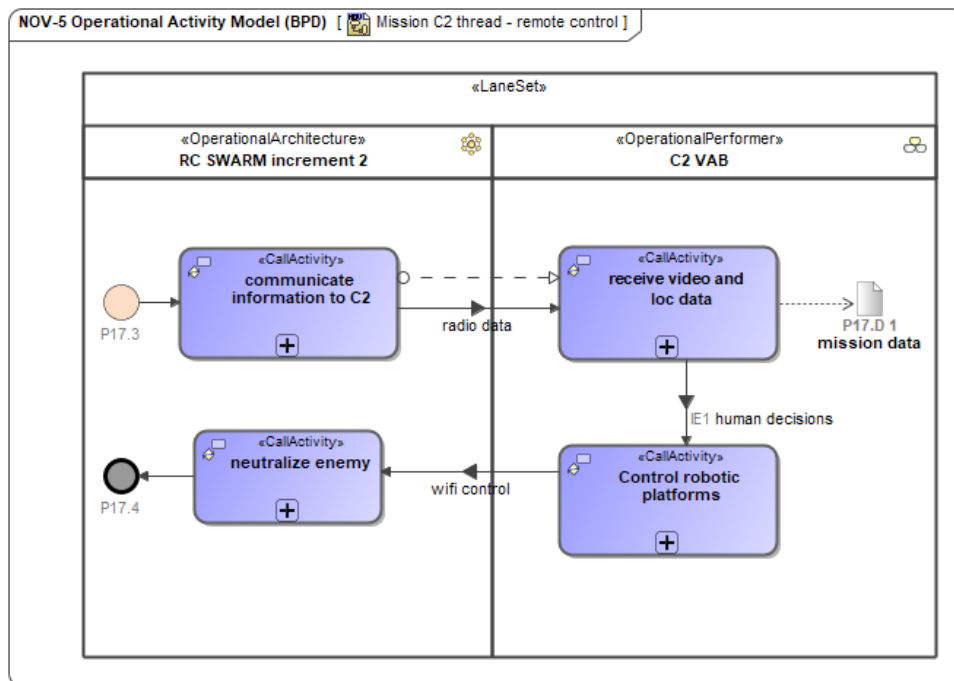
NOV-5 Operational Activity Model (BPD) [ Mission C2 thread - remote control ]

«LaneSet»

«OperationalArchitecture»
RC SWARM increment 2

«OperationalPerformer»
C2 VAB

P17.3

«CallActivity»
communicate information to C2

radio data

«CallActivity»
receive video and loc data

P17.D 1
mission data

IE1 human decisions

«CallActivity»
Control robotic platforms

wifi control

«CallActivity»
neutralize enemy

P17.4